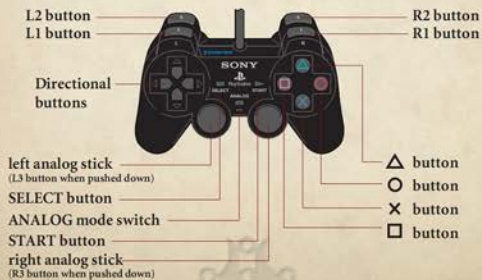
L2 button
L1 button
R2 button
R1 button
Directional buttons
SONY
SELECT
ANALOG
START
left analog stick
(L3 button when pushed down)
SELECT button
ANALOG mode switch
START button
right analog stick
(R3 button when pushed down)
$\triangle$ button
O button
$\times$ button
$\square$ button